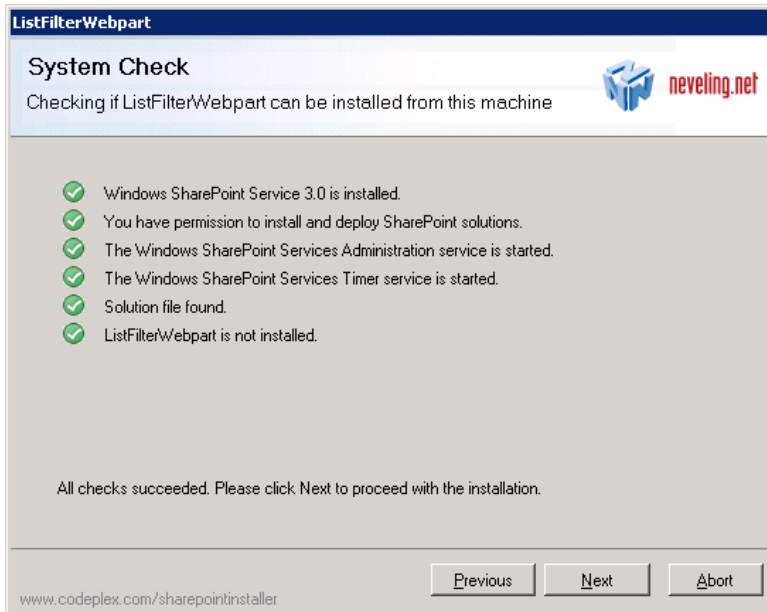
ListFilterWebpart

System Check

Checking if ListFilterWebpart can be installed from this machine

neveling.net

Windows SharePoint Service 3.0 is installed.

You have permission to install and deploy SharePoint solutions.

The Windows SharePoint Services Administration service is started.

The Windows SharePoint Services Timer service is started.

Solution file found.

ListFilterWebpart is not installed.

All checks succeeded. Please click Next to proceed with the installation.

www.codeplex.com/sharepointinstaller

Previous

Next

Abort